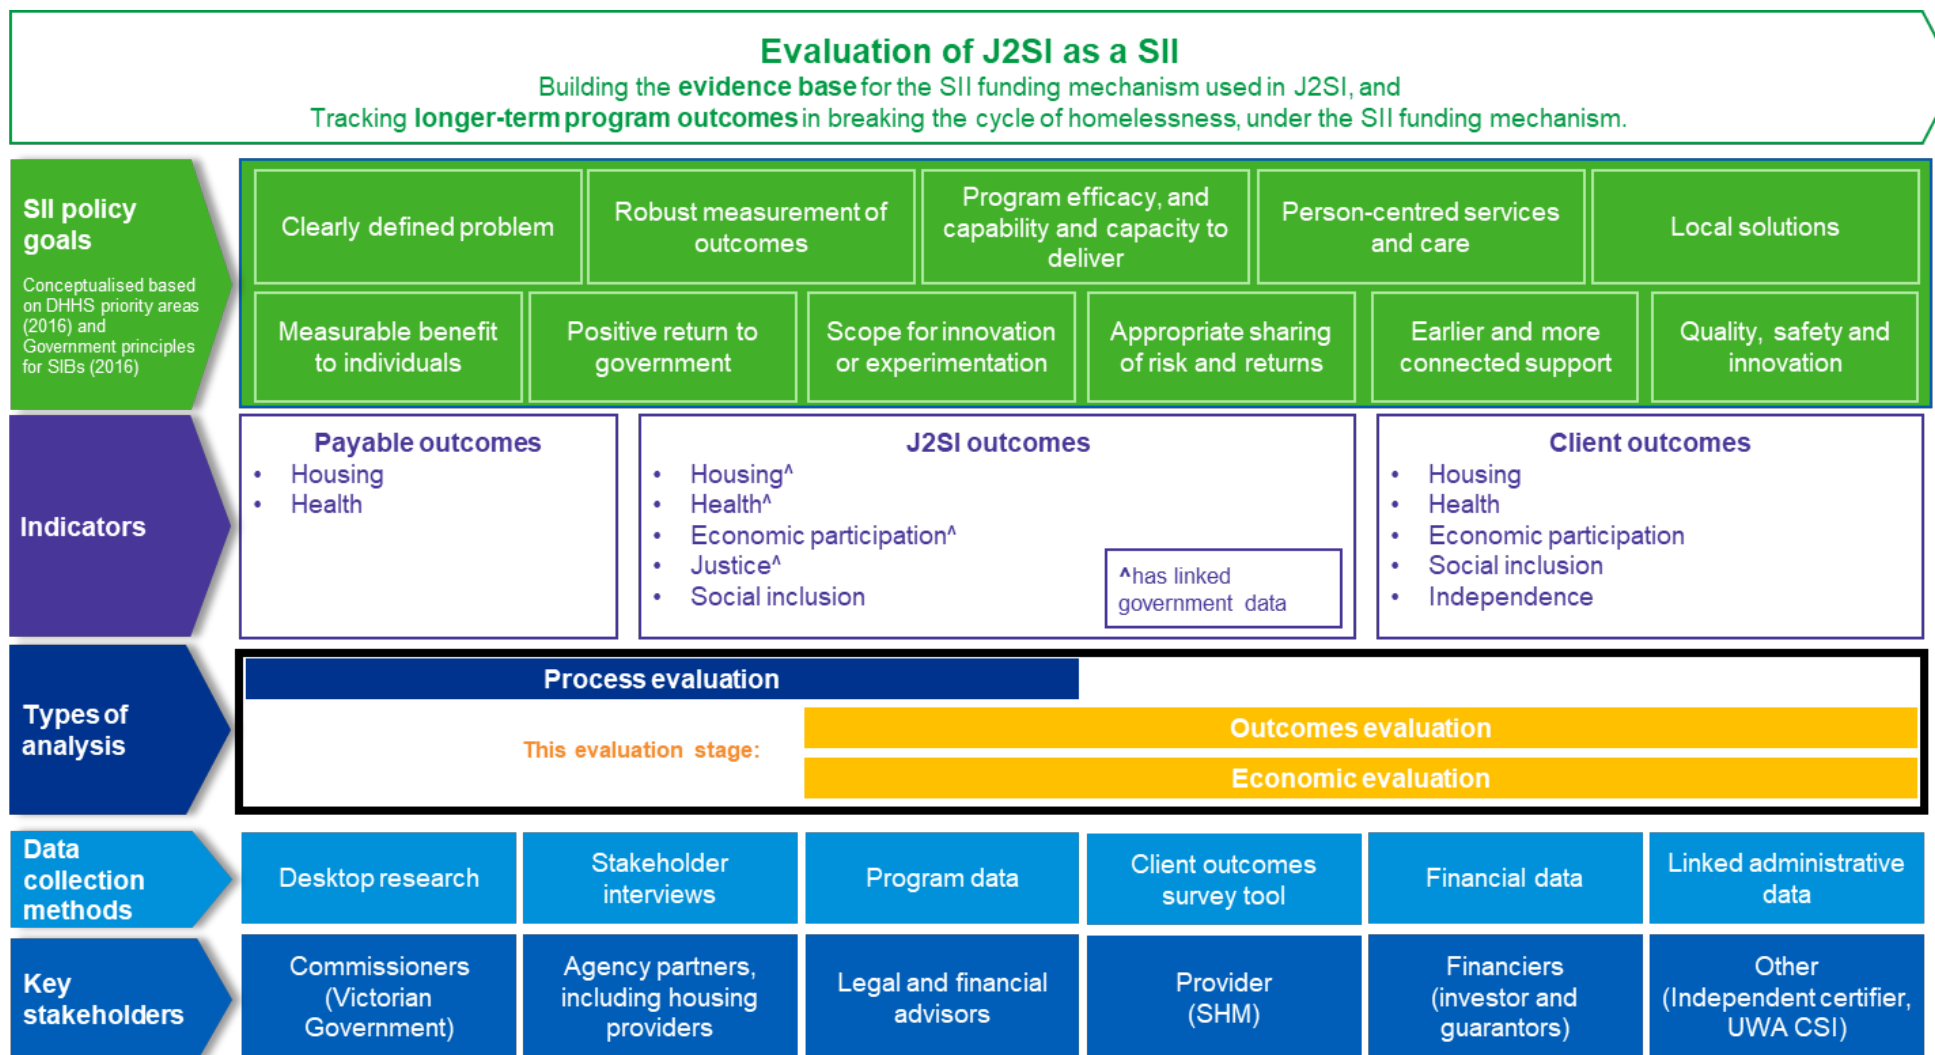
Evaluation of J2SI as a SII
Building the evidence base for the SII funding mechanism used in J2SI, and
Tracking longer-term program outcomes in breaking the cycle of homelessness, under the SII funding mechanism.

SII policy goals

Conceptualised based on DHHS priority areas (2016) and Government principles for SIBs (2016)

Clearly defined problem

Robust measurement of outcomes

Program efficacy, and capability and capacity to deliver

Person-centred services and care

Local solutions

Measurable benefit to individuals

Positive return to government

Scope for innovation or experimentation

Appropriate sharing of risk and returns

Earlier and more connected support

Quality, safety and innovation

Indicators

Payable outcomes
• Housing
• Health

J2SI outcomes
• Housing^
• Health^
• Economic participation^
• Justice^
• Social inclusion

^has linked government data

Client outcomes
• Housing
• Health
• Economic participation
• Social inclusion
• Independence

Types of analysis

Process evaluation

This evaluation stage:

Outcomes evaluation

Economic evaluation

Data collection methods

Desktop research

Stakeholder interviews

Program data

Client outcomes survey tool

Financial data

Linked administrative data

Key stakeholders

Commissioners (Victorian Government)

Agency partners, including housing providers

Legal and financial advisors

Provider (SHM)

Financiers (investor and guarantors)

Other (Independent certifier, UWA CSI)